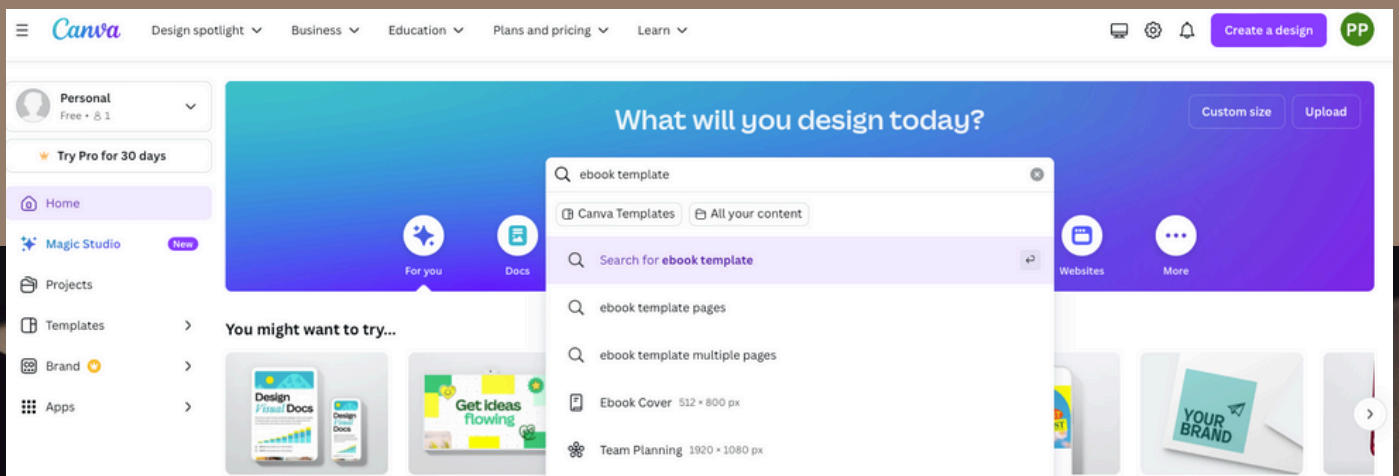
Canva Design spotlight Business Education Plans and pricing Learn

Create a design PP

Personal
Free • 1

Try Pro for 30 days

Home
Magic Studio New
Projects
Templates
Brand
Apps

What will you design today?

Custom size Upload

ebook template

Canva Templates All your content

For you Docs Websites More

Search for ebook template
ebook template pages
ebook template multiple pages
Ebook Cover 512 × 800 px
Team Planning 1920 × 1080 px

You might want to try...

Design Visual Docs
Design Visual Docs
Get ideas flowing
YOUR BRAND